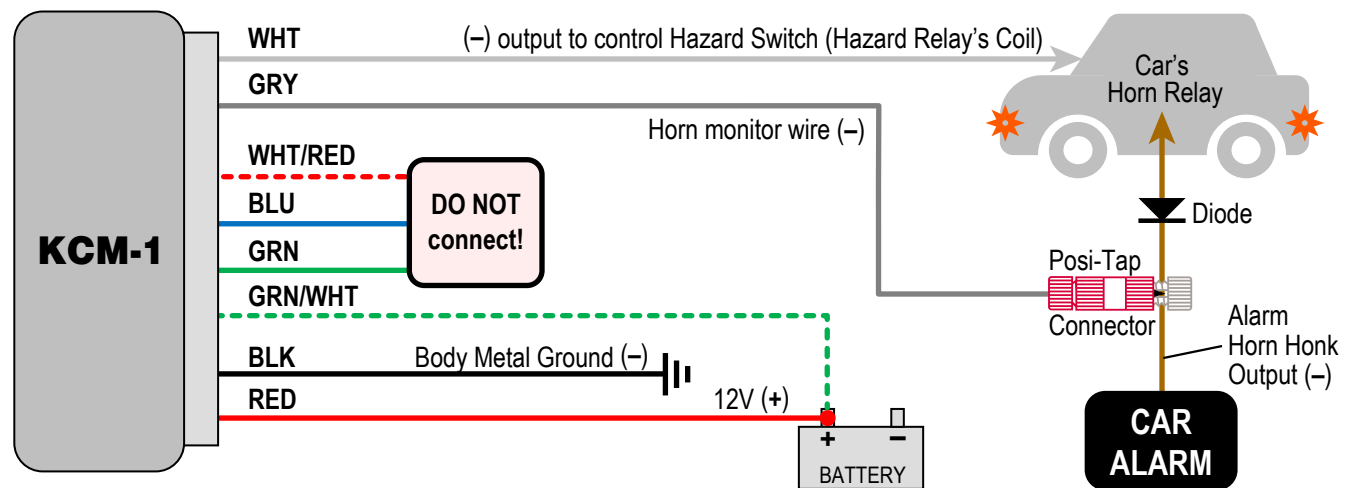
KCM-1

WHT

(–) output to control Hazard Switch (Hazard Relay's Coil)

GRY

Horn monitor wire (–)

WHT/RED

BLU

GRN

DO NOT connect!

GRN/WHT

BLK

Body Metal Ground (–)

RED

12V (+)

+

–

BATTERY

Car's Horn Relay

Diode

Posi-Tap Connector

Alarm Horn Honk Output (–)

CAR ALARM